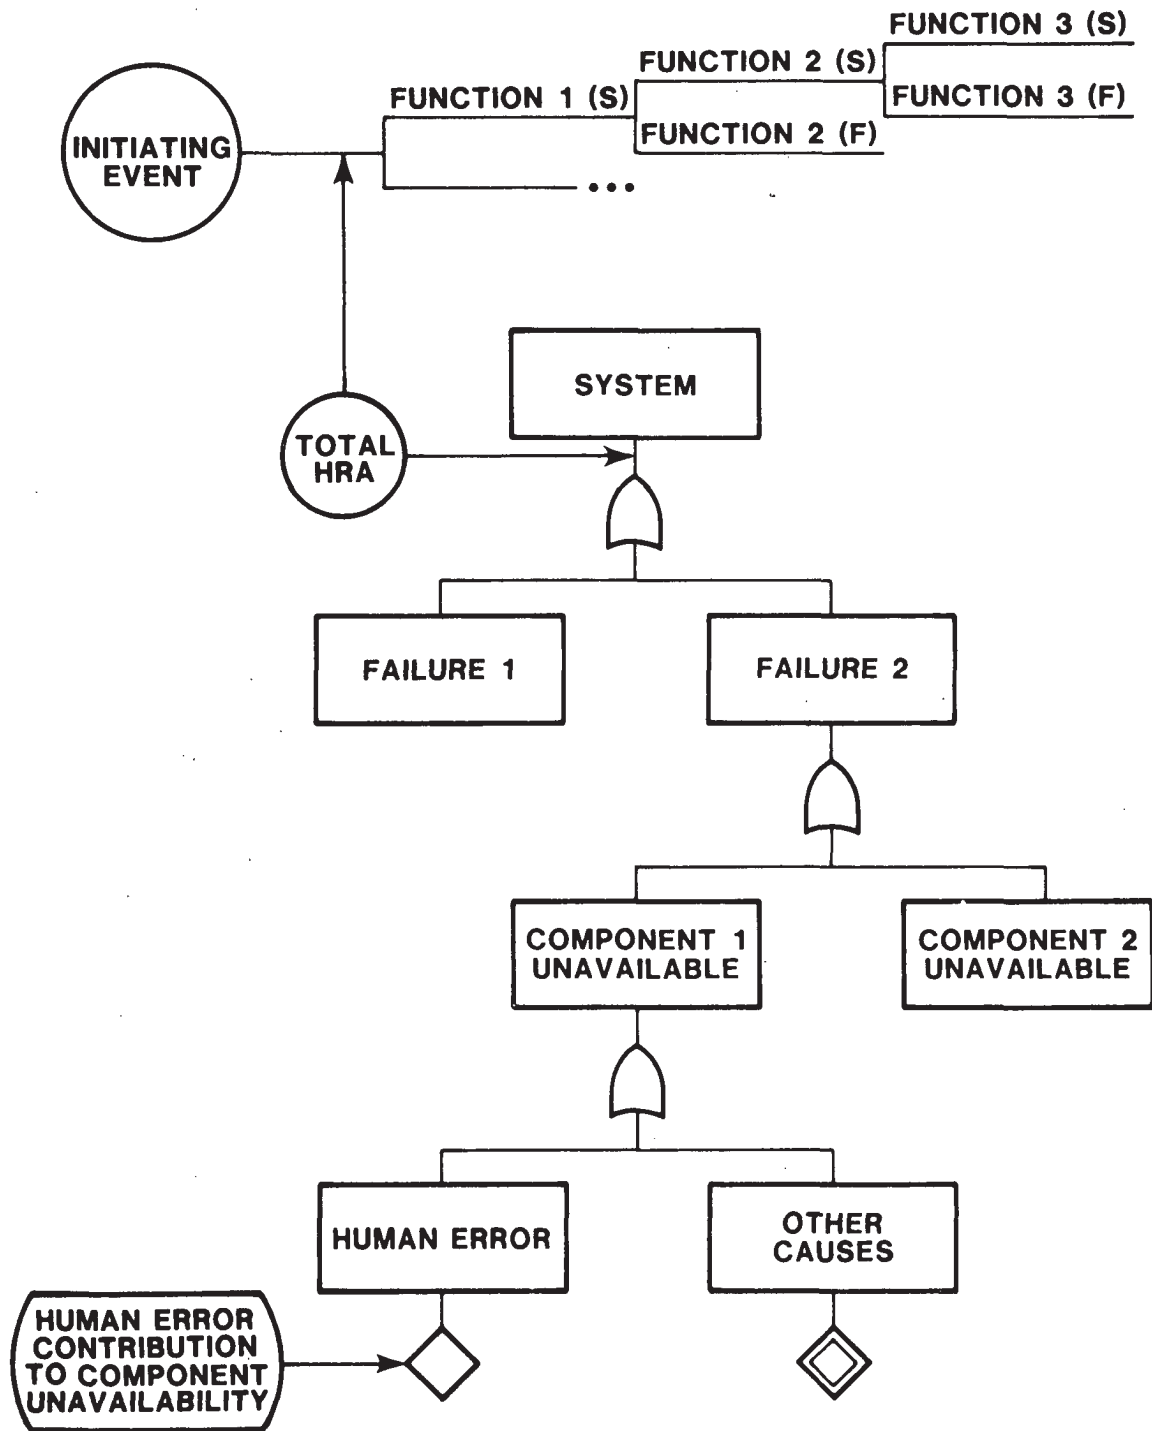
FUNCTION 3 (S)

FUNCTION 2 (S)

FUNCTION 1 (S)

FUNCTION 3 (F)

INITIATING EVENT

FUNCTION 2 (F)

...

SYSTEM

TOTAL HRA

FAILURE 1

FAILURE 2

COMPONENT 1 UNAVAILABLE

COMPONENT 2 UNAVAILABLE

HUMAN ERROR

OTHER CAUSES

HUMAN ERROR CONTRIBUTION TO COMPONENT UNAVAILABILITY